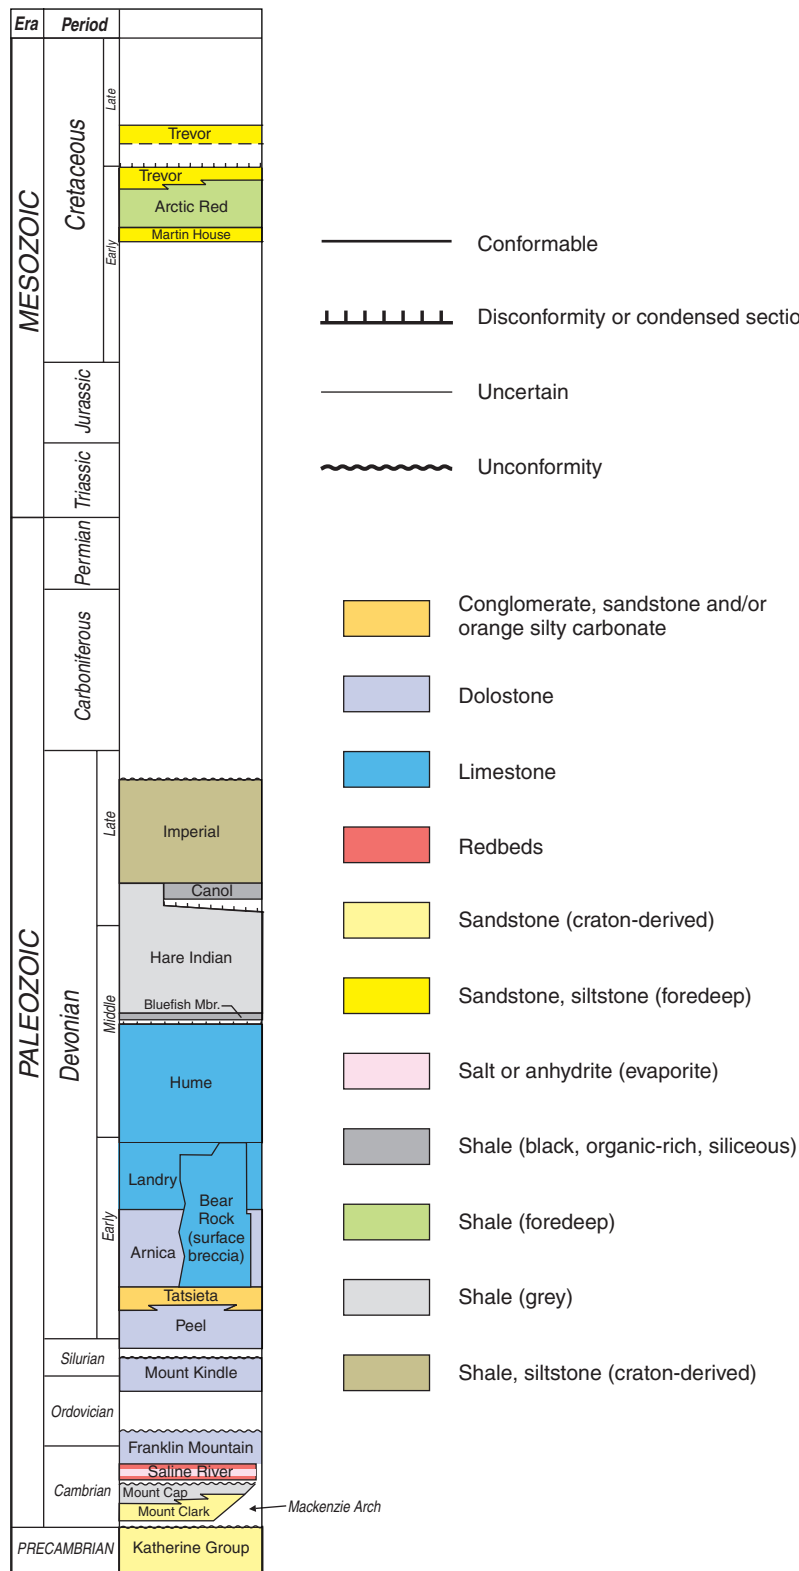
| Era | Period | |
|---|---|---|
| MESOZOIC | Cretaceous Late | Trevor |
| | Cretaceous Early | Trevor |
| | | Arctic Red |
| | | Martin House |
| | Jurassic | |
| | Triassic | |
| PALEOZOIC | Permian | |
| | Carboniferous | |
| | Devonian Late | Imperial |
| | | Canol |
| | Devonian Middle | Hare Indian |
| | | Bluefish Mbr. |
| | | Hume |
| | Devonian Early | Landry, Bear Rock (surface breccia) |
| | | Arnica |
| | | Tatsieta |
| | | Peel |
| | Silurian | Mount Kindle |
| | Ordovician | |
| | Cambrian | Franklin Mountain |
| | | Saline River |
| | | Mount Cap |
| | | Mount Clark |
| PRECAMBRIAN | | Katherine Group |

Mackenzie Arch

Conformable

Disconformity or condensed sectio

Uncertain

Unconformity

Conglomerate, sandstone and/or orange silty carbonate

Dolostone

Limestone

Redbeds

Sandstone (craton-derived)

Sandstone, siltstone (foredeep)

Salt or anhydrite (evaporite)

Shale (black, organic-rich, siliceous)

Shale (foredeep)

Shale (grey)

Shale, siltstone (craton-derived)